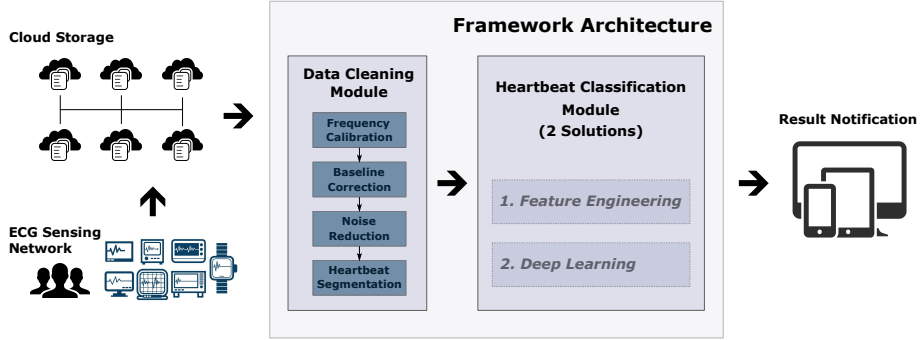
Cloud Storage

ECG Sensing Network

Framework Architecture

Data Cleaning Module

Frequency Calibration

Baseline Correction

Noise Reduction

Heartbeat Segmentation

Heartbeat Classification Module (2 Solutions)

1. Feature Engineering

2. Deep Learning

Result Notification